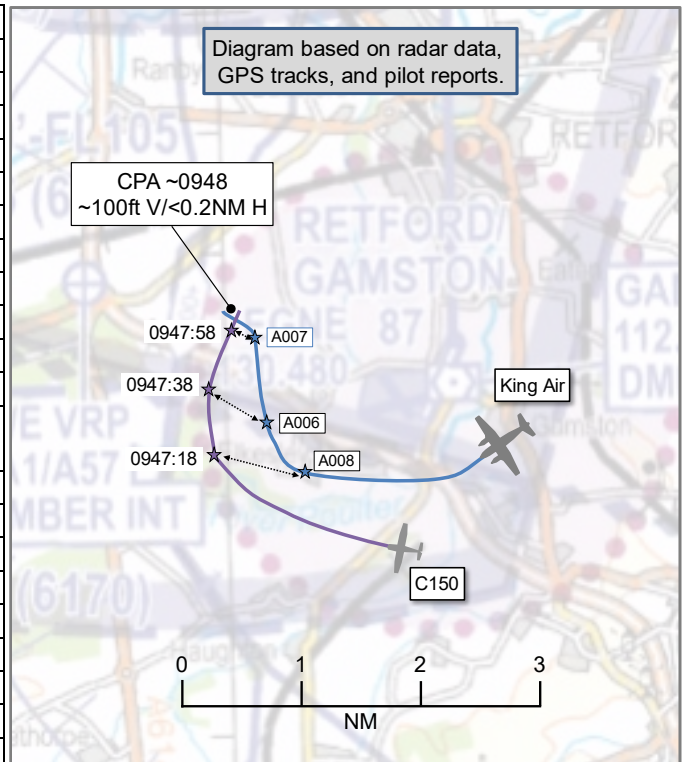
Diagram based on radar data, GPS tracks, and pilot reports.

Ranby

FL105

RETFORD

CPA ~0948
~100ft V/<0.2NM H

RETFORD/
GAMSTON

87

130.480

GA
112
DM

0947:58

A007

0947:38

A006

0947:18

A008

King Air

VRP
A1/A57
MBER INT

(6170)

C150

0 1 2 3

NM